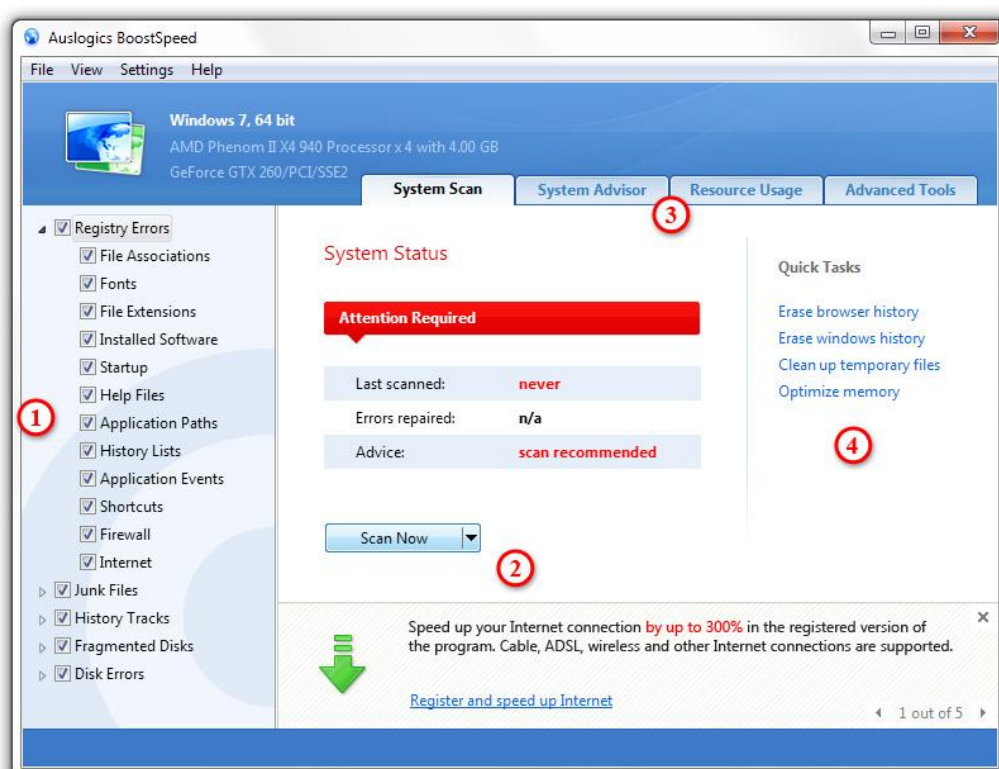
Auslogics BoostSpeed

File View Settings Help

Windows 7, 64 bit
AMD Phenom II X4 940 Processor x 4 with 4.00 GB
GeForce GTX 260/PCI/SSE2

System Scan | System Advisor | Resource Usage | Advanced Tools

3

Registry Errors
File Associations
Fonts
File Extensions
Installed Software
Startup
Help Files
Application Paths
History Lists
Application Events
Shortcuts
Firewall
Internet
Junk Files
History Tracks
Fragmented Disks
Disk Errors

1

System Status

Attention Required

| Last scanned: | never |
|---|---|
| Errors repaired: | n/a |
| Advice: | scan recommended |

Scan Now

2

Quick Tasks

Erase browser history
Erase windows history
Clean up temporary files
Optimize memory

4

Speed up your Internet connection by up to 300% in the registered version of the program. Cable, ADSL, wireless and other Internet connections are supported.

Register and speed up Internet

1 out of 5